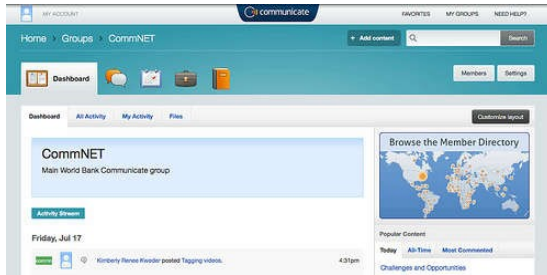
MY ACCOUNT

communicate

FAVORITES MY GROUPS NEED HELP?

Home › Groups › CommNET

+ Add content

Search

Dashboard

Members Settings

Dashboard All Activity My Activity Files

Customize layout

CommNET

Main World Bank Communicate group

Browse the Member Directory

Activity Stream

Friday, Jul 17

comm

Kimberly Renee Kwader posted Tagging videos.

4:31pm

Popular Content

Today All-Time Most Commented

Challenges and Opportunities